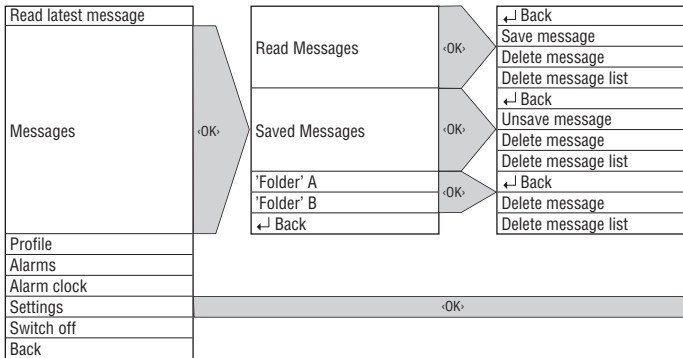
Read latest message

Messages

‹OK›

Read Messages

‹OK›

↵ Back
Save message
Delete message
Delete message list

Saved Messages

‹OK›

↵ Back
Unsave message
Delete message
Delete message list

'Folder' A
'Folder' B

‹OK›

↵ Back
Delete message
Delete message list

↵ Back

Profile
Alarms
Alarm clock
Settings

‹OK›

Switch off
Back